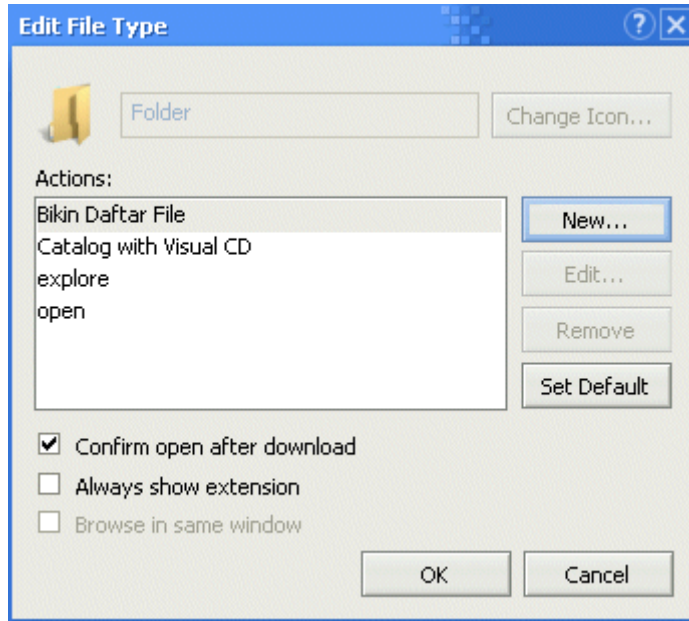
Edit File Type

?

Folder

Change Icon...

Actions:

Bikin Daftar File
Catalog with Visual CD
explore
open

New...

Edit...

Remove

Set Default

Confirm open after download

Always show extension

Browse in same window

OK

Cancel